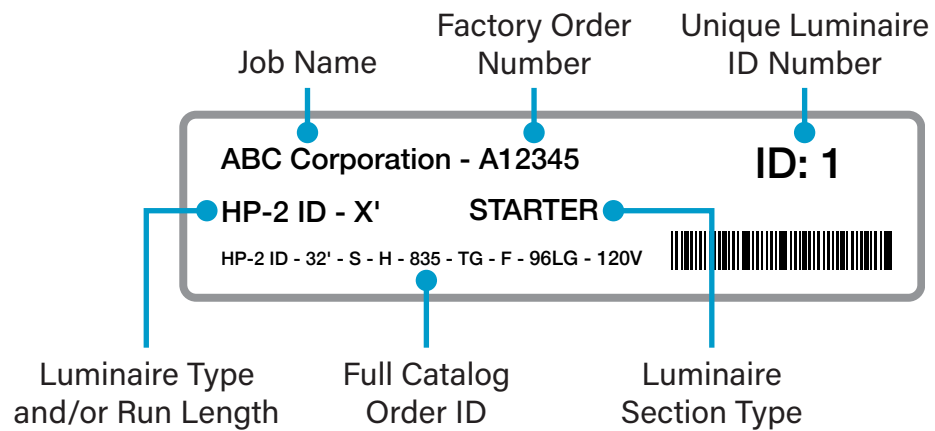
Job Name

Factory Order Number

Unique Luminaire ID Number

ABC Corporation - A12345

ID: 1

HP-2 ID - X'

STARTER

HP-2 ID - 32' - S - H - 835 - TG - F - 96LG - 120V

Luminaire Type and/or Run Length

Full Catalog Order ID

Luminaire Section Type